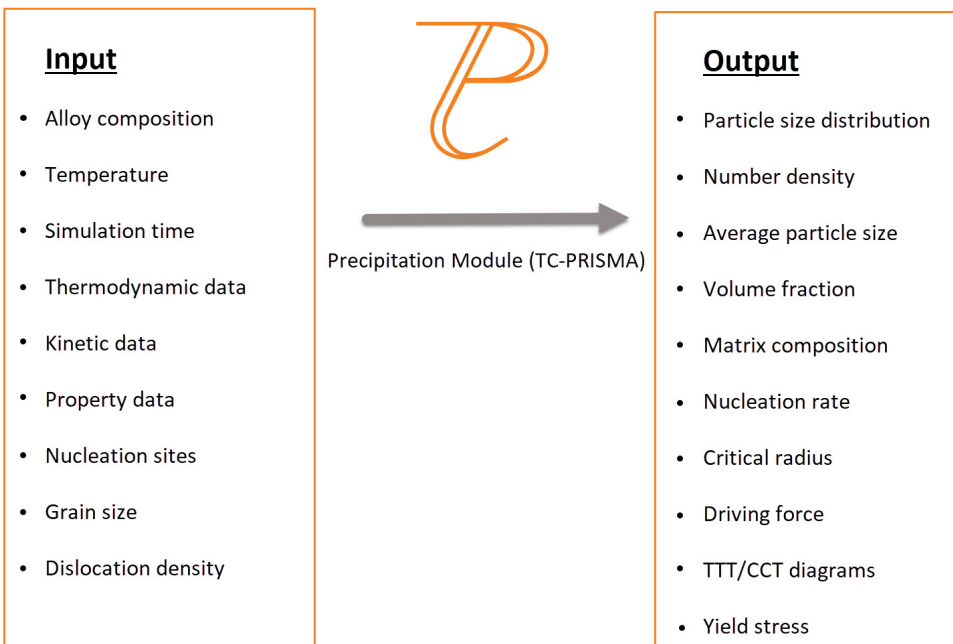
Input

- Alloy composition
- Temperature
- Simulation time
- Thermodynamic data
- Kinetic data
- Property data
- Nucleation sites
- Grain size
- Dislocation density

Precipitation Module (TC-PRISMA)

Output

- Particle size distribution
- Number density
- Average particle size
- Volume fraction
- Matrix composition
- Nucleation rate
- Critical radius
- Driving force
- TTT/CCT diagrams
- Yield stress